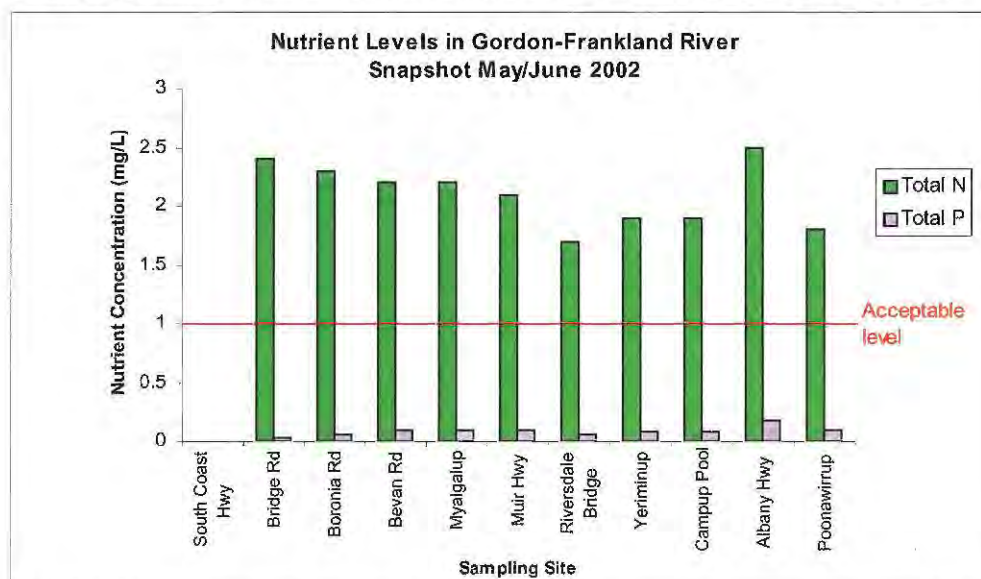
Nutrient Levels in Gordon-Frankland River
Snapshot May/June 2002

Nutrient Concentration (mg/L)

3
2.5
2
1.5
1
0.5
0

Total N
Total P

Acceptable level

South Coast Hwy
Bridge Rd
Boronia Rd
Bevan Rd
Myalgalup
Muir Hwy
Riversdale Bridge
Yeriminup
Campup Pool
Albany Hwy
Poonawirrup

Sampling Site